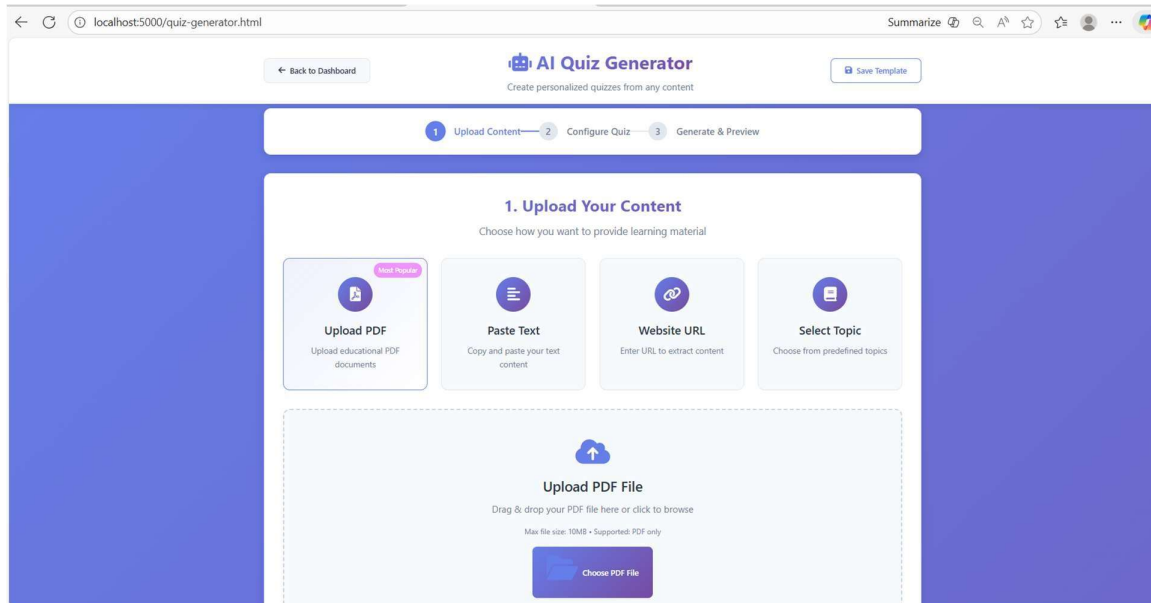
localhost:5000/quiz-generator.html

Summarize

← Back to Dashboard

AI Quiz Generator

Create personalized quizzes from any content

Save Template

1 Upload Content 2 Configure Quiz 3 Generate & Preview

1. Upload Your Content

Choose how you want to provide learning material

Most Popular

Upload PDF

Upload educational PDF documents

Paste Text

Copy and paste your text content

Website URL

Enter URL to extract content

Select Topic

Choose from predefined topics

Upload PDF File

Drag & drop your PDF file here or click to browse

Max file size: 10MB • Supported: PDF only

Choose PDF File